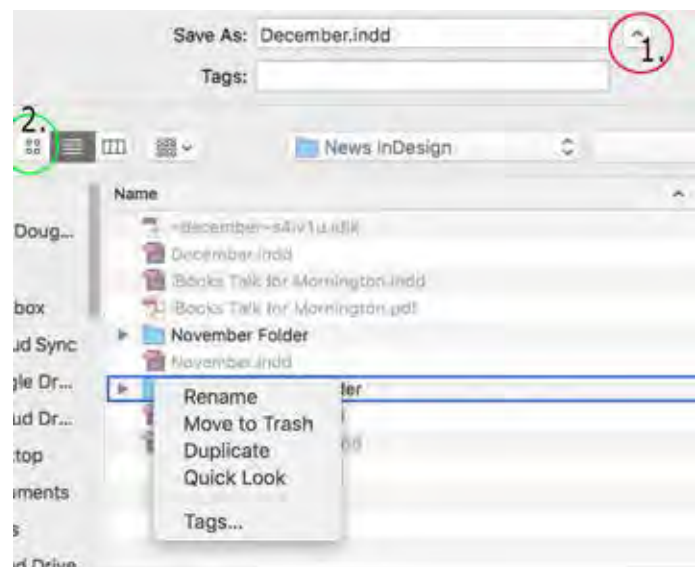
Save As: December.indd

Tags:

1.

2.

News InDesign

Name

Doug...

box

ud Sync

gle Dr...

ud Dr...

top

ments

s

d Drive

~december~s4iv1u.idlk

December.indd

Books Talk for Mornington.indd

Books Talk for Mornington.pdf

November Folder

November.indd

der

Rename

Move to Trash

Duplicate

Quick Look

Tags...